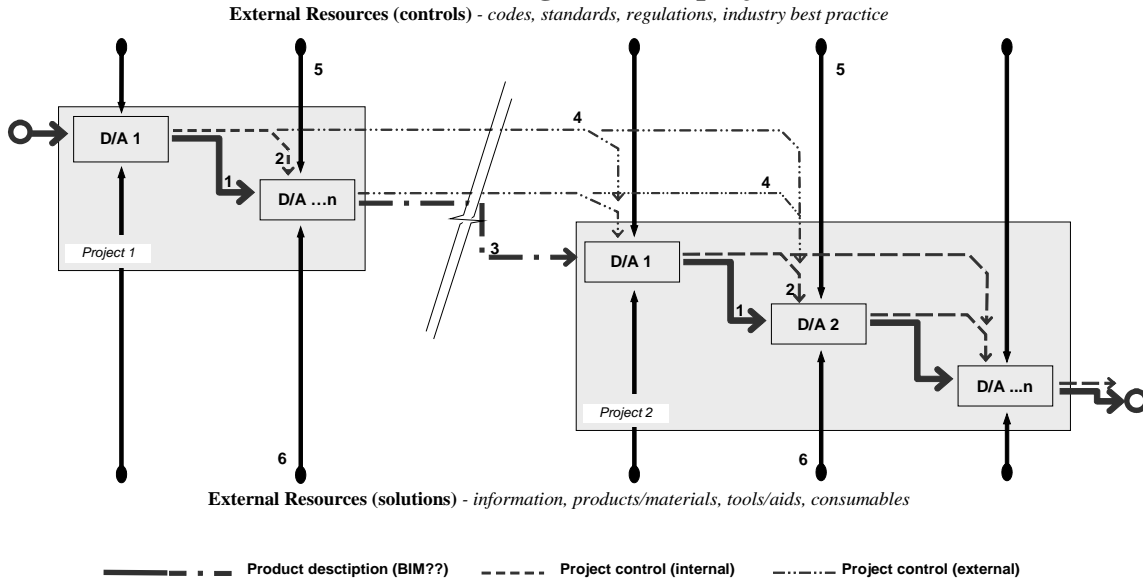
External Resources (controls) - codes, standards, regulations, industry best practice

5

5

D/A 1

4

2

1

D/A …n

4

Project 1

3

D/A 1

2

1

D/A 2

D/A …n

Project 2

6

6

External Resources (solutions) - information, products/materials, tools/aids, consumables

Product desctiption (BIM??)

Project control (internal)

Project control (external)